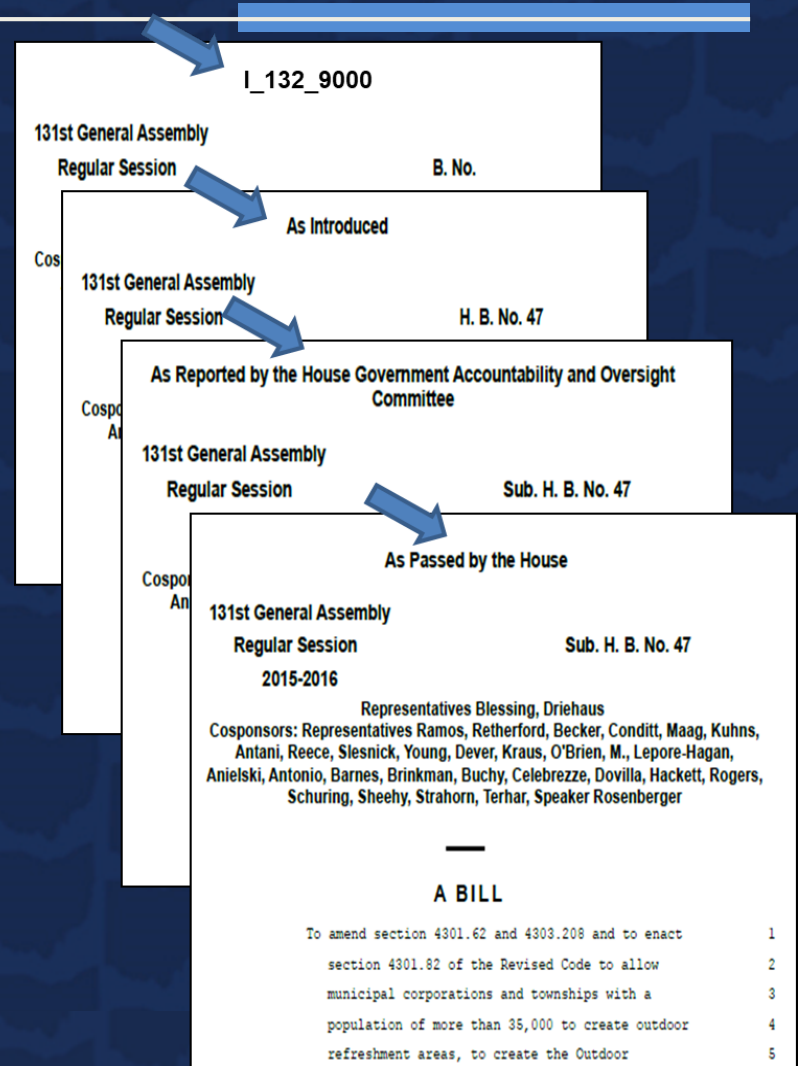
I_132_9000

131st General Assembly

Regular Session B. No.

Cos

As Introduced

131st General Assembly

Regular Session H. B. No. 47

Cospo

An

As Reported by the House Government Accountability and Oversight Committee

131st General Assembly

Regular Session Sub. H. B. No. 47

Cospo

An

As Passed by the House

131st General Assembly

Regular Session Sub. H. B. No. 47

2015-2016

Representatives Blessing, Driehaus
Cosponsors: Representatives Ramos, Retherford, Becker, Conditt, Maag, Kuhns, Antani, Reece, Slesnick, Young, Dever, Kraus, O'Brien, M., Lepore-Hagan, Anielski, Antonio, Barnes, Brinkman, Buchy, Celebrezze, Dovilla, Hackett, Rogers, Schuring, Sheehy, Strahorn, Terhar, Speaker Rosenberger

A BILL

To amend section 4301.62 and 4303.208 and to enact 1
section 4301.82 of the Revised Code to allow 2
municipal corporations and townships with a 3
population of more than 35,000 to create outdoor 4
refreshment areas, to create the Outdoor 5